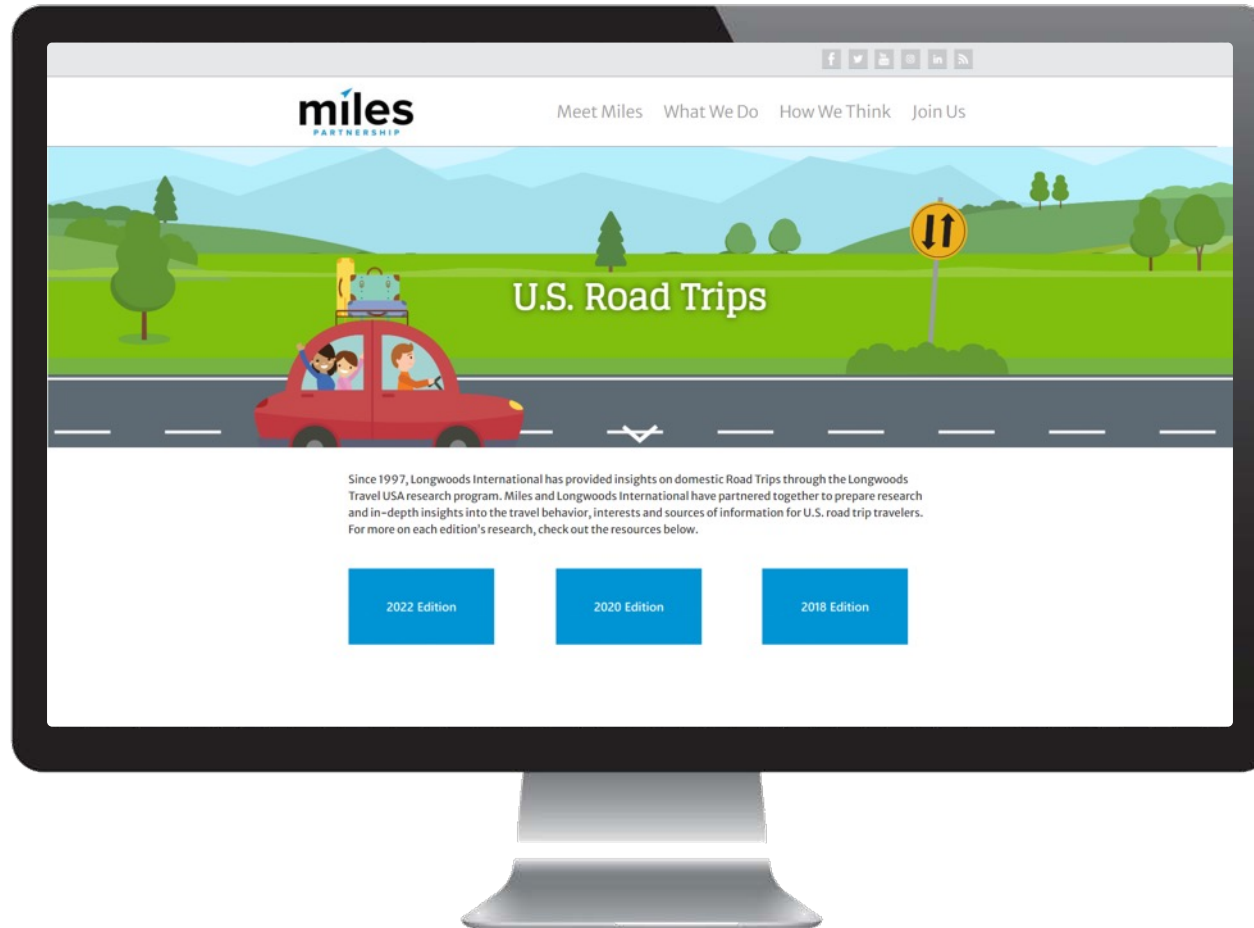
miles
PARTNERSHIP

Meet Miles What We Do How We Think Join Us

U.S. Road Trips

Since 1997, Longwoods International has provided insights on domestic Road Trips through the Longwoods Travel USA research program. Miles and Longwoods International have partnered together to prepare research and in-depth insights into the travel behavior, interests and sources of information for U.S. road trip travelers. For more on each edition's research, check out the resources below.

2022 Edition

2020 Edition

2018 Edition